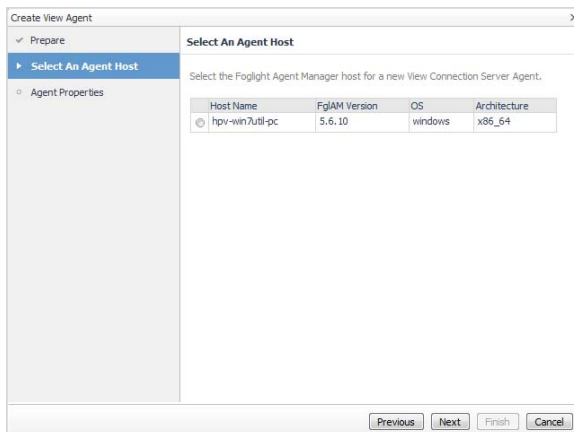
Create View Agent

Prepare

Select An Agent Host

Agent Properties

Select An Agent Host

Select the Foglight Agent Manager host for a new View Connection Server Agent.

| | Host Name | FglAM Version | OS | Architecture |
|---|---|---|---|---|
| | hpv-win7util-pc | 5.6.10 | windows | x86_64 |

Previous Next Finish Cancel